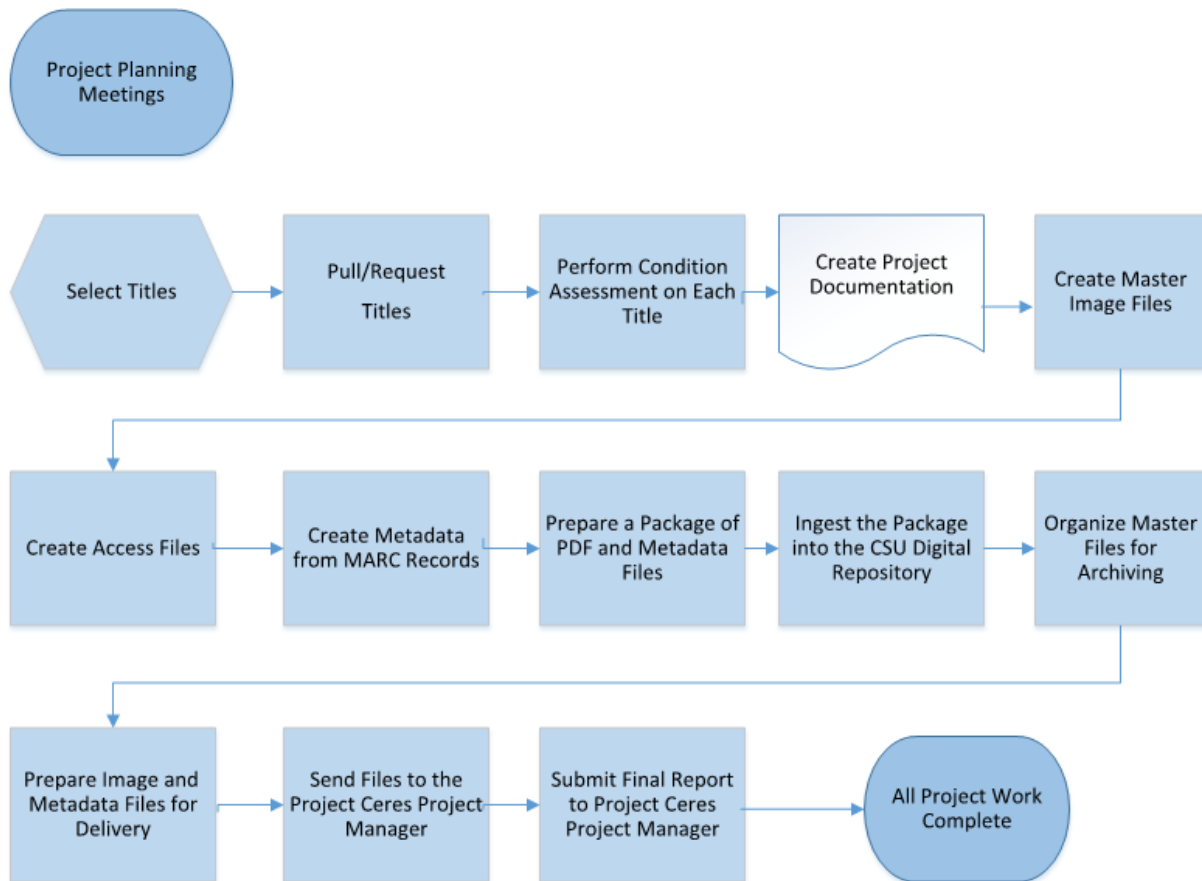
Project Planning Meetings

Select Titles

Pull/Request Titles

Perform Condition Assessment on Each Title

Create Project Documentation

Create Master Image Files

Create Access Files

Create Metadata from MARC Records

Prepare a Package of PDF and Metadata Files

Ingest the Package into the CSU Digital Repository

Organize Master Files for Archiving

Prepare Image and Metadata Files for Delivery

Send Files to the Project Ceres Project Manager

Submit Final Report to Project Ceres Project Manager

All Project Work Complete